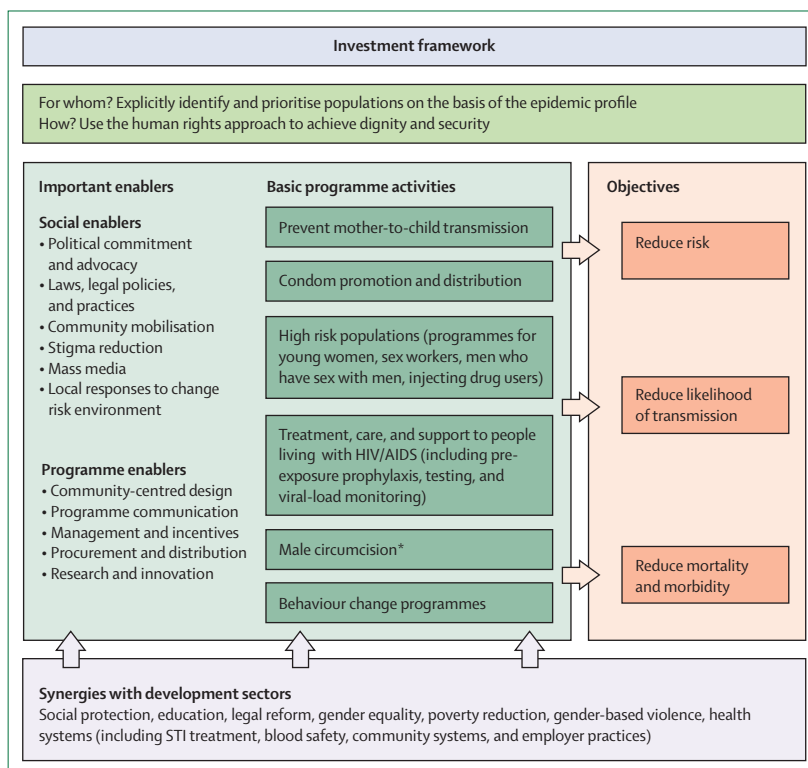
Investment framework

For whom? Explicitly identify and prioritise populations on the basis of the epidemic profile
How? Use the human rights approach to achieve dignity and security

Important enablers

Social enablers
• Political commitment and advocacy
• Laws, legal policies, and practices
• Community mobilisation
• Stigma reduction
• Mass media
• Local responses to change risk environment

Programme enablers
• Community-centred design
• Programme communication
• Management and incentives
• Procurement and distribution
• Research and innovation

Basic programme activities

Prevent mother-to-child transmission

Condom promotion and distribution

High risk populations (programmes for young women, sex workers, men who have sex with men, injecting drug users)

Treatment, care, and support to people living with HIV/AIDS (including pre-exposure prophylaxis, testing, and viral-load monitoring)

Male circumcision*

Behaviour change programmes

Objectives

Reduce risk

Reduce likelihood of transmission

Reduce mortality and morbidity

Synergies with development sectors
Social protection, education, legal reform, gender equality, poverty reduction, gender-based violence, health systems (including STI treatment, blood safety, community systems, and employer practices)